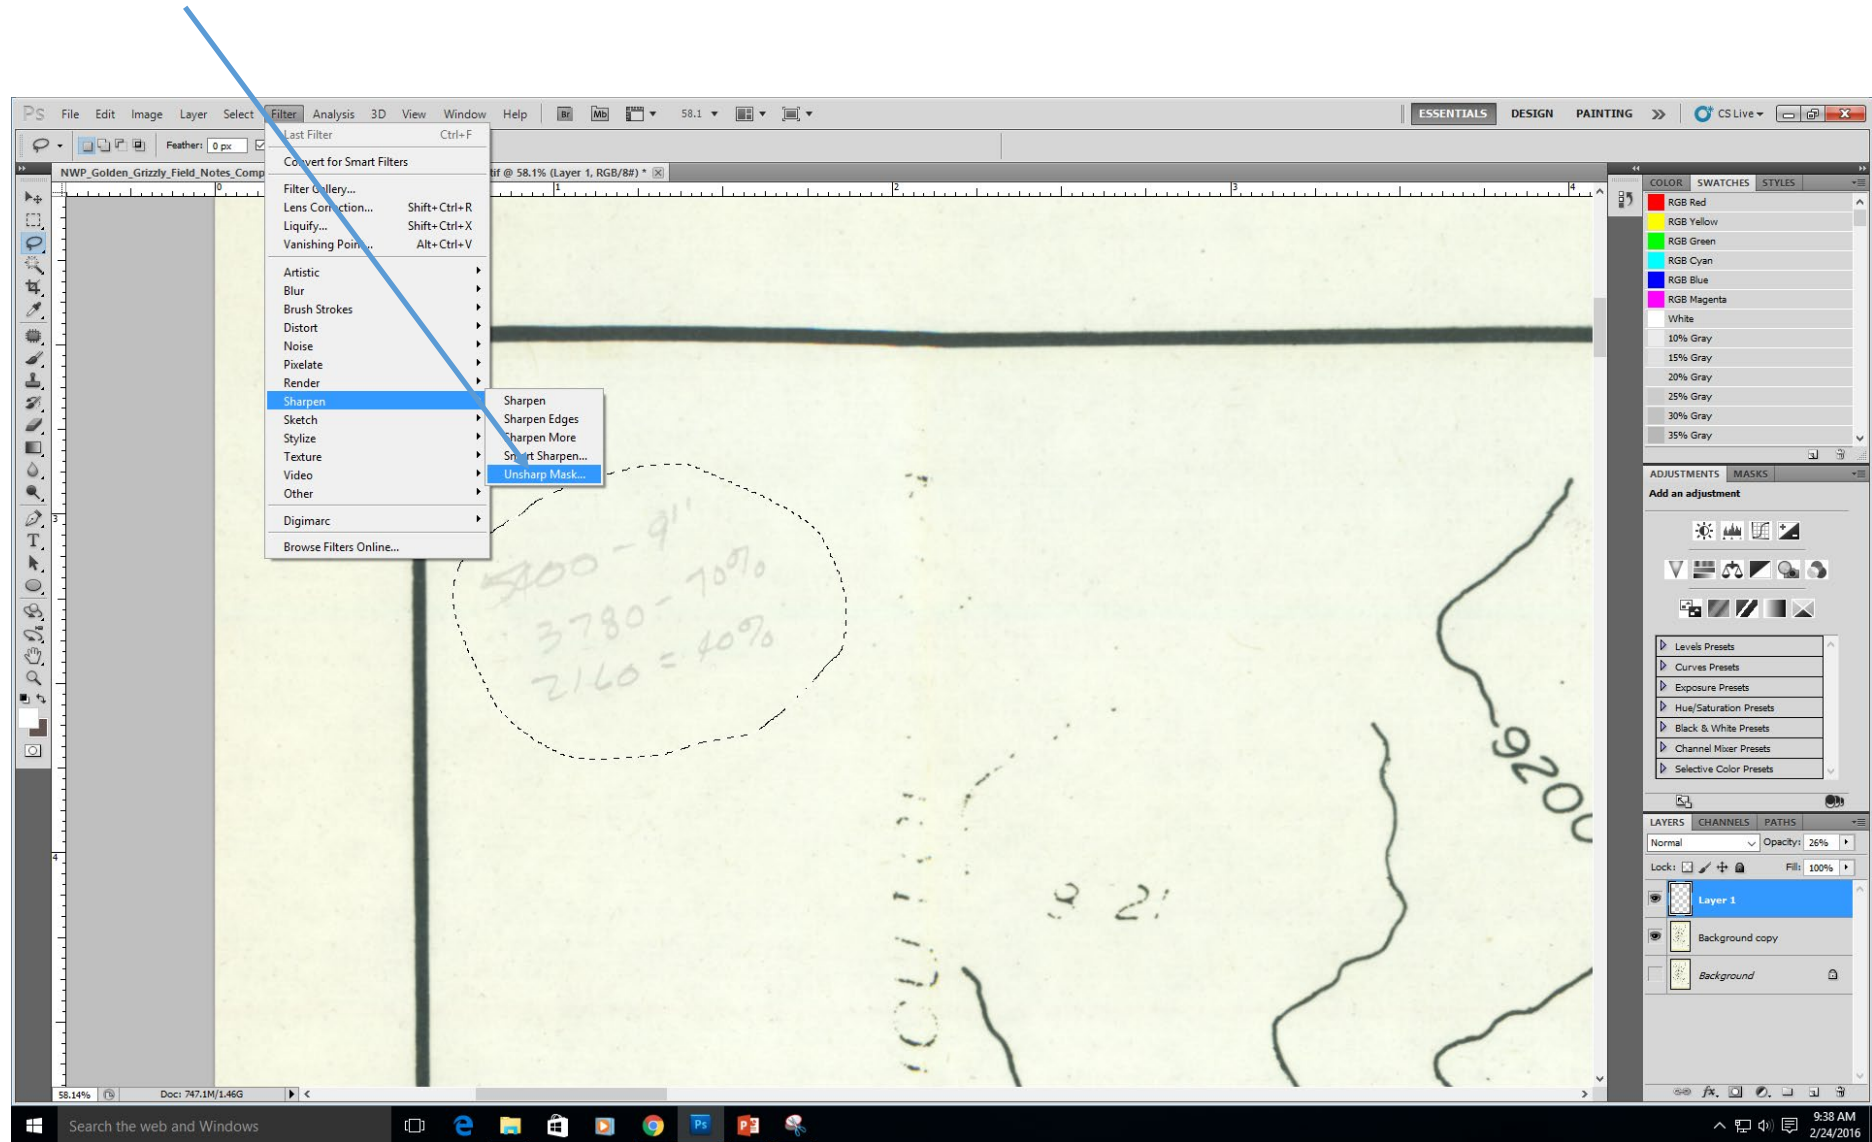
Ps File Edit Image Layer Select Filter Analysis 3D View Window Help Br Mb 58.1 ESSENTIALS DESIGN PAINTING » CS Live

Feather: 0 px

NWP_Golden_Grizzly_Field_Notes_Comp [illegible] tif @ 58.1% (Layer 1, RGB/8#) *

Last Filter Ctrl+F
Convert for Smart Filters
Filter Gallery...
Lens Correction... Shift+Ctrl+R
Liquify... Shift+Ctrl+X
Vanishing Point... Alt+Ctrl+V
Artistic
Blur
Brush Strokes
Distort
Noise
Pixelate
Render
Sharpen
Sketch
Stylize
Texture
Video
Other
Digimarc
Browse Filters Online...

Sharpen
Sharpen Edges
Sharpen More
Smart Sharpen...
Unsharp Mask...

5400 - 9'
3780 - 70%
2160 = 40%

9200

2 2

COLOR SWATCHES STYLES
RGB Red
RGB Yellow
RGB Green
RGB Cyan
RGB Blue
RGB Magenta
White
10% Gray
15% Gray
20% Gray
25% Gray
30% Gray
35% Gray

ADJUSTMENTS MASKS
Add an adjustment
Levels Presets
Curves Presets
Exposure Presets
Hue/Saturation Presets
Black & White Presets
Channel Mixer Presets
Selective Color Presets

LAYERS CHANNELS PATHS
Normal Opacity: 26%
Lock: Fill: 100%
Layer 1
Background copy
Background

58.14% Doc: 747.1M/1.46G

Search the web and Windows
9:38 AM
2/24/2016